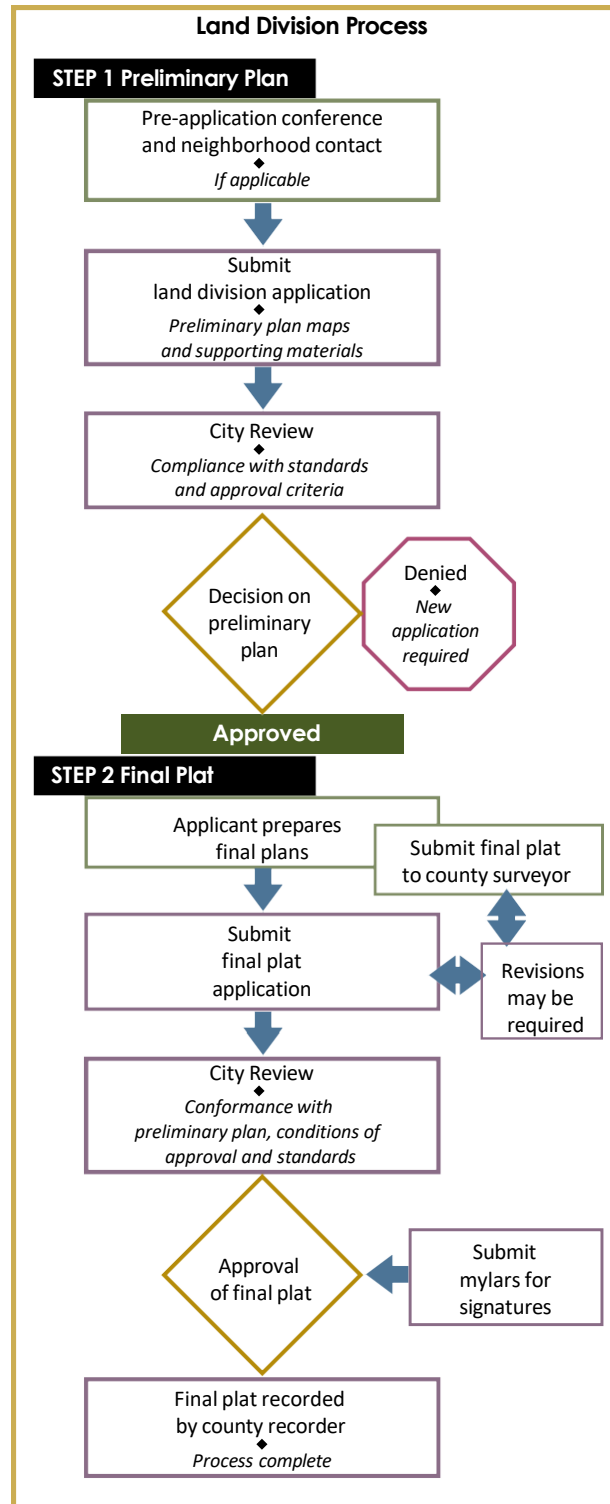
Land Division Process

STEP 1 Preliminary Plan

Pre-application conference and neighborhood contact
◆
If applicable

Submit land division application
◆
Preliminary plan maps and supporting materials

City Review
◆
Compliance with standards and approval criteria

Decision on preliminary plan

Denied
◆
New application required

Approved

STEP 2 Final Plat

Applicant prepares final plans

Submit final plat to county surveyor

Submit final plat application

Revisions may be required

City Review
◆
Conformance with preliminary plan, conditions of approval and standards

Approval of final plat

Submit mylars for signatures

Final plat recorded by county recorder
◆
Process complete